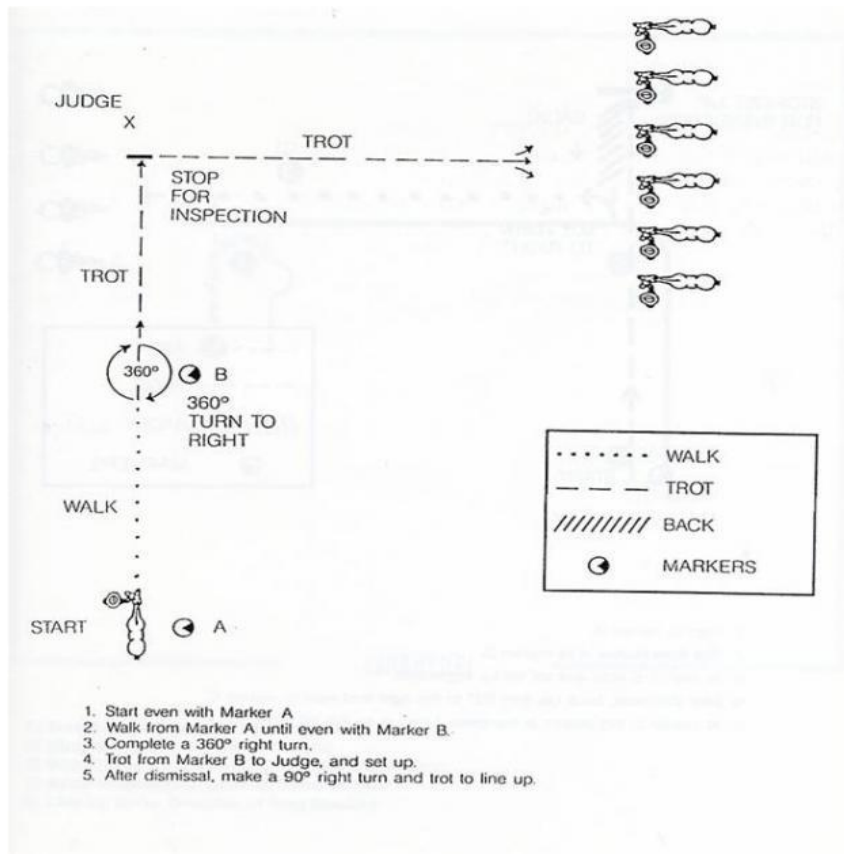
JUDGE
X

TROT

STOP FOR INSPECTION

TROT

360°

B

360° TURN TO RIGHT

WALK

START

A

WALK
TROT
BACK
MARKERS

1. Start even with Marker A
2. Walk from Marker A until even with Marker B.
3. Complete a 360° right turn.
4. Trot from Marker B to Judge, and set up.
5. After dismissal, make a 90° right turn and trot to line up.